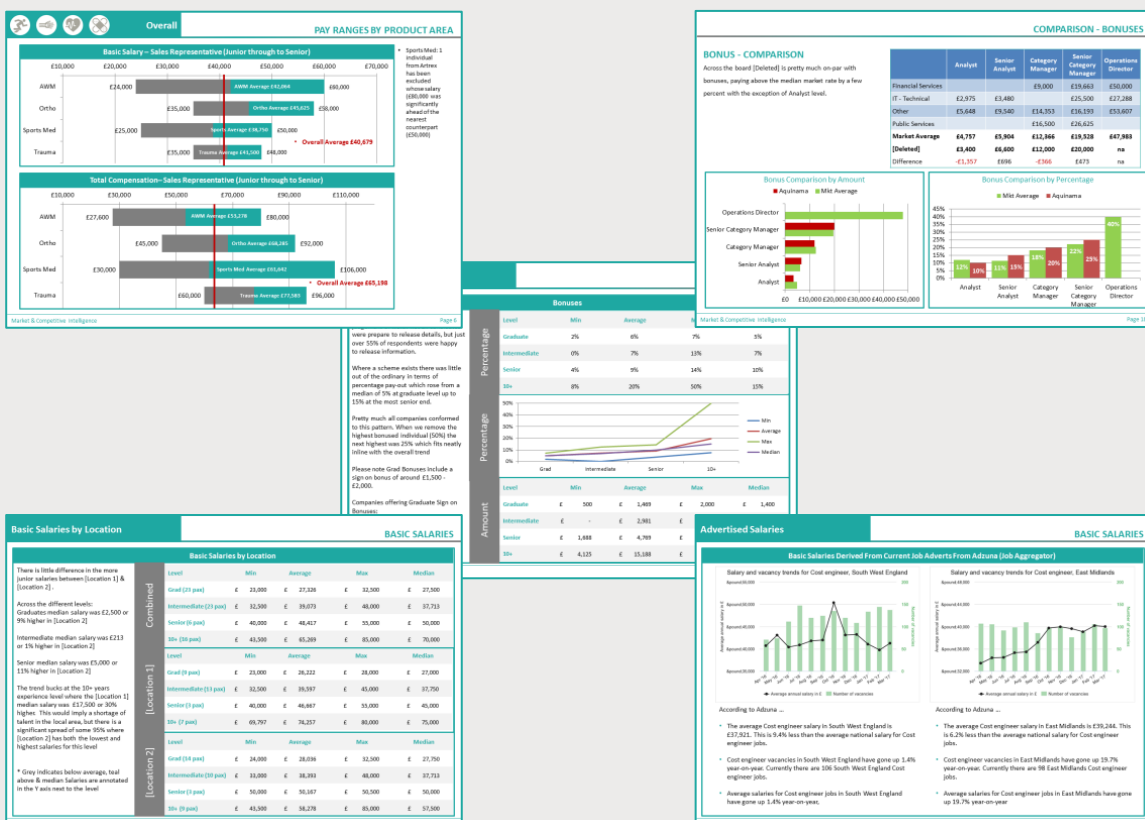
Overall

PAY RANGES BY PRODUCT AREA

Basic Salary – Sales Representative (Junior through to Senior)

£10,000 £20,000 £30,000 £40,000 £50,000 £60,000 £70,000

AWM £24,000 AWM Average £42,064 £60,000

Ortho £35,000 Ortho Average £45,625 £58,000

Sports Med £25,000 Sports Med Average £38,750 £50,000

Trauma £35,000 Trauma Average £41,500 £48,000

• Overall Average £40,679

• Sports Med: 1 individual from Artrex has been excluded whose salary (£80,000) was significantly ahead of the nearest counterpart (£50,000)

Total Compensation– Sales Representative (Junior through to Senior)

£10,000 £30,000 £50,000 £70,000 £90,000 £110,000

AWM £27,600 AWM Average £53,278 £80,000

Ortho £45,000 Ortho Average £68,285 £92,000

Sports Med £30,000 Sports Med Average £61,042 £106,000

Trauma £60,000 Trauma Average £77,583 £96,000

• Overall Average £65,198

Market & Competitive Intelligence

Page 6

COMPARISON - BONUSES

BONUS - COMPARISON

Across the board [Deleted] is pretty much on-par with bonuses, paying above the median market rate by a few percent with the exception of Analyst level.

| | Analyst | Senior Analyst | Category Manager | Senior Category Manager | Operations Director |
|---|---|---|---|---|---|
| Financial Services | | | £9,000 | £19,663 | £50,000 |
| IT - Technical | £2,975 | £3,480 | | £25,500 | £27,288 |
| Other | £5,648 | £9,540 | £14,353 | £16,193 | £53,607 |
| Public Services | | | £16,500 | £26,625 | |
| Market Average | £4,757 | £5,904 | £12,366 | £19,528 | £47,983 |
| [Deleted] | £3,400 | £6,600 | £12,000 | £20,000 | na |
| Difference | -£1,357 | £696 | -£366 | £473 | na |

Bonus Comparison by Amount

Aquinama Mkt Average

Operations Director
Senior Category Manager
Category Manager
Senior Analyst
Analyst

£0 £10,000 £20,000 £30,000 £40,000 £50,000

Bonus Comparison by Percentage

Mkt Average Aquinama

45% 40% 35% 30% 25% 20% 15% 10% 5% 0%

12% 10% 11% 15% 18% 20% 22% 25% 40%

Analyst Senior Analyst Category Manager Senior Category Manager Operations Director

Market & Competitive Intelligence

Page 1

Bonuses

were prepare to release details, but just over 55% of respondents were happy to release information.

Where a scheme exists there was little out of the ordinary in terms of percentage pay-out which rose from a median of 5% at graduate level up to 15% at the most senior end.

Pretty much all companies conformed to this pattern. When we remove the highest bonused individual (50%) the next highest was 25% which fits neatly inline with the overall trend

Please note Grad Bonuses include a sign on bonus of around £1,500 - £2,000.

Companies offering Graduate Sign on Bonuses:

Percentage

| Level | Min | Average | Max | Median |
|---|---|---|---|---|
| Graduate | 2% | 6% | 7% | 5% |
| Intermediate | 0% | 7% | 13% | 7% |
| Senior | 4% | 5% | 14% | 10% |
| 10+ | 8% | 20% | 50% | 15% |

Percentage

50% 40% 30% 20% 10% 0%

Grad Intermediate Senior 10+

Min Average Max Median

Amount

| Level | Min | Average | Max | Median |
|---|---|---|---|---|
| Graduate | £ 500 | £ 1,469 | £ 2,000 | £ 1,400 |
| Intermediate | £ - | £ 2,981 | £ | |
| Senior | £ 1,688 | £ 4,789 | £ | |
| 10+ | £ 4,125 | £ 15,188 | £ | |

Basic Salaries by Location

BASIC SALARIES

Basic Salaries by Location

There is little difference in the more junior salaries between [Location 1] & [Location 2] .

Across the different levels:
Graduates median salary was £2,500 or 9% higher in [Location 2]

Intermediate median salary was £213 or 1% higher in [Location 2]

Senior median salary was £5,000 or 11% higher in [Location 2]

The trend bucks at the 10+ years experience level where the [Location 1] median salary was £17,500 or 30% higher. This would imply a shortage of talent in the local area, but there is a significant spread of some 95% where [Location 2] has both the lowest and highest salaries for this level

* Grey indicates below average, teal above & median Salaries are annotated in the Y axis next to the level

Combined

| Level | Min | Average | Max | Median |
|---|---|---|---|---|
| Grad (23 pax) | £ 23,000 | £ 27,326 | £ 32,500 | £ 27,500 |
| Intermediate (23 pax) | £ 32,500 | £ 39,073 | £ 48,000 | £ 37,713 |
| Senior (6 pax) | £ 40,000 | £ 48,417 | £ 55,000 | £ 50,000 |
| 10+ (38 pax) | £ 43,500 | £ 65,269 | £ 85,000 | £ 70,000 |

[Location 1]

| Level | Min | Average | Max | Median |
|---|---|---|---|---|
| Grad (9 pax) | £ 23,000 | £ 26,222 | £ 28,000 | £ 27,000 |
| Intermediate (13 pax) | £ 32,500 | £ 39,597 | £ 45,000 | £ 37,750 |
| Senior (3 pax) | £ 40,000 | £ 46,667 | £ 55,000 | £ 45,000 |
| 10+ (7 pax) | £ 69,797 | £ 74,257 | £ 80,000 | £ 75,000 |

[Location 2]

| Level | Min | Average | Max | Median |
|---|---|---|---|---|
| Grad (14 pax) | £ 24,000 | £ 28,036 | £ 32,500 | £ 29,500 |
| Intermediate (10 pax) | £ 33,000 | £ 38,391 | £ 48,000 | £ 37,463 |
| Senior (3 pax) | £ 50,000 | £ 50,167 | £ 50,500 | £ 50,000 |
| 10+ (9 pax) | £ 43,500 | £ 58,278 | £ 85,000 | £ 57,500 |

Advertised Salaries

BASIC SALARIES

Basic Salaries Derived From Current Job Adverts From Adzuna (Job Aggregator)

Salary and vacancy trends for Cost engineer, South West England

Salary and vacancy trends for Cost engineer, East Midlands

Average annual salary in £ Number of vacancies

Average annual salary in £ Number of vacancies

According to Adzuna ...

• The average Cost engineer salary in South West England is £37,921. This is 9.4% less than the average national salary for Cost engineer jobs.

• Cost engineer vacancies in South West England have gone up 1.4% year-on-year. Currently there are 106 South West England Cost engineer jobs.

• Average salaries for Cost engineer jobs in South West England have gone up 1.4% year-on-year,

According to Adzuna ...

• The average Cost engineer salary in East Midlands is £39,244. This is 6.2% less than the average national salary for Cost engineer jobs.

• Cost engineer vacancies in East Midlands have gone up 19.7% year-on-year. Currently there are 98 East Midlands Cost engineer jobs.

• Average salaries for Cost engineer jobs in East Midlands have gone up 19.7% year-on-year